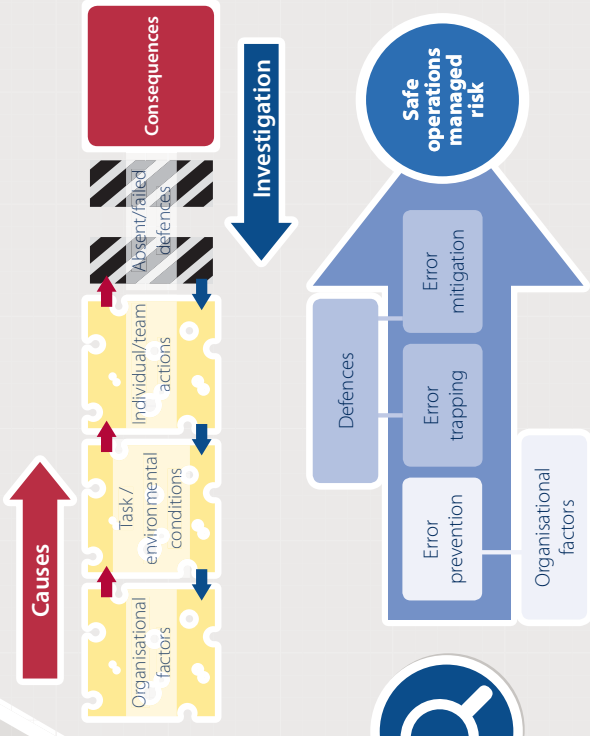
Consequences

Absent/failed defences

Individual/team actions

Task / environmental conditions

Organisational factors

Causes

Investigation

Safe operations managed risk

Error mitigation

Error trapping

Error prevention

Defences

Organisational factors